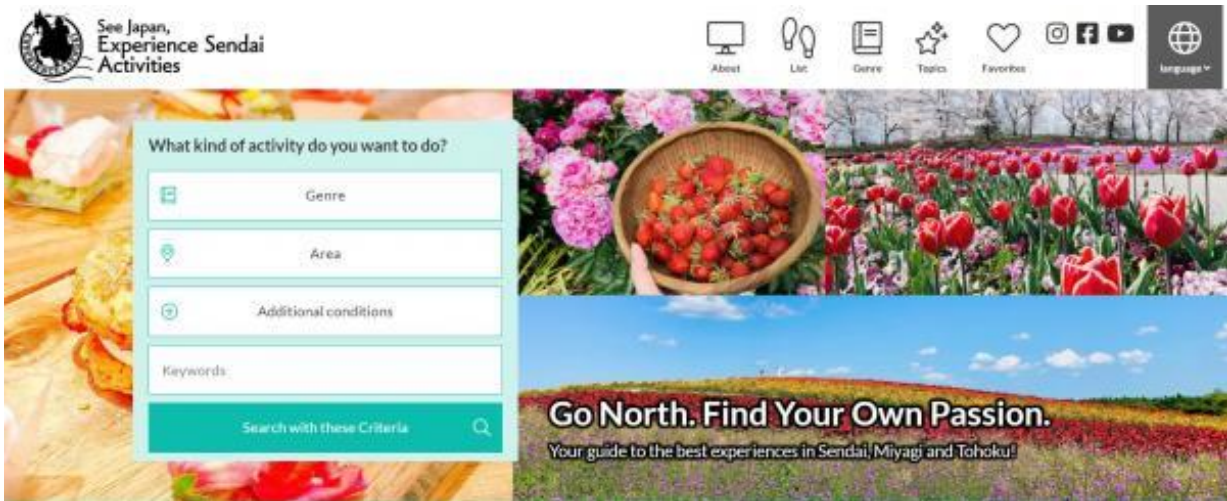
See Japan, Experience Sendai Activities

About List Genre Topics Favorites

language

What kind of activity do you want to do?

Genre

Area

Additional conditions

Keywords

Search with these Criteria

Go North. Find Your Own Passion.

Your guide to the best experiences in Sendai, Miyagi and Tohoku!